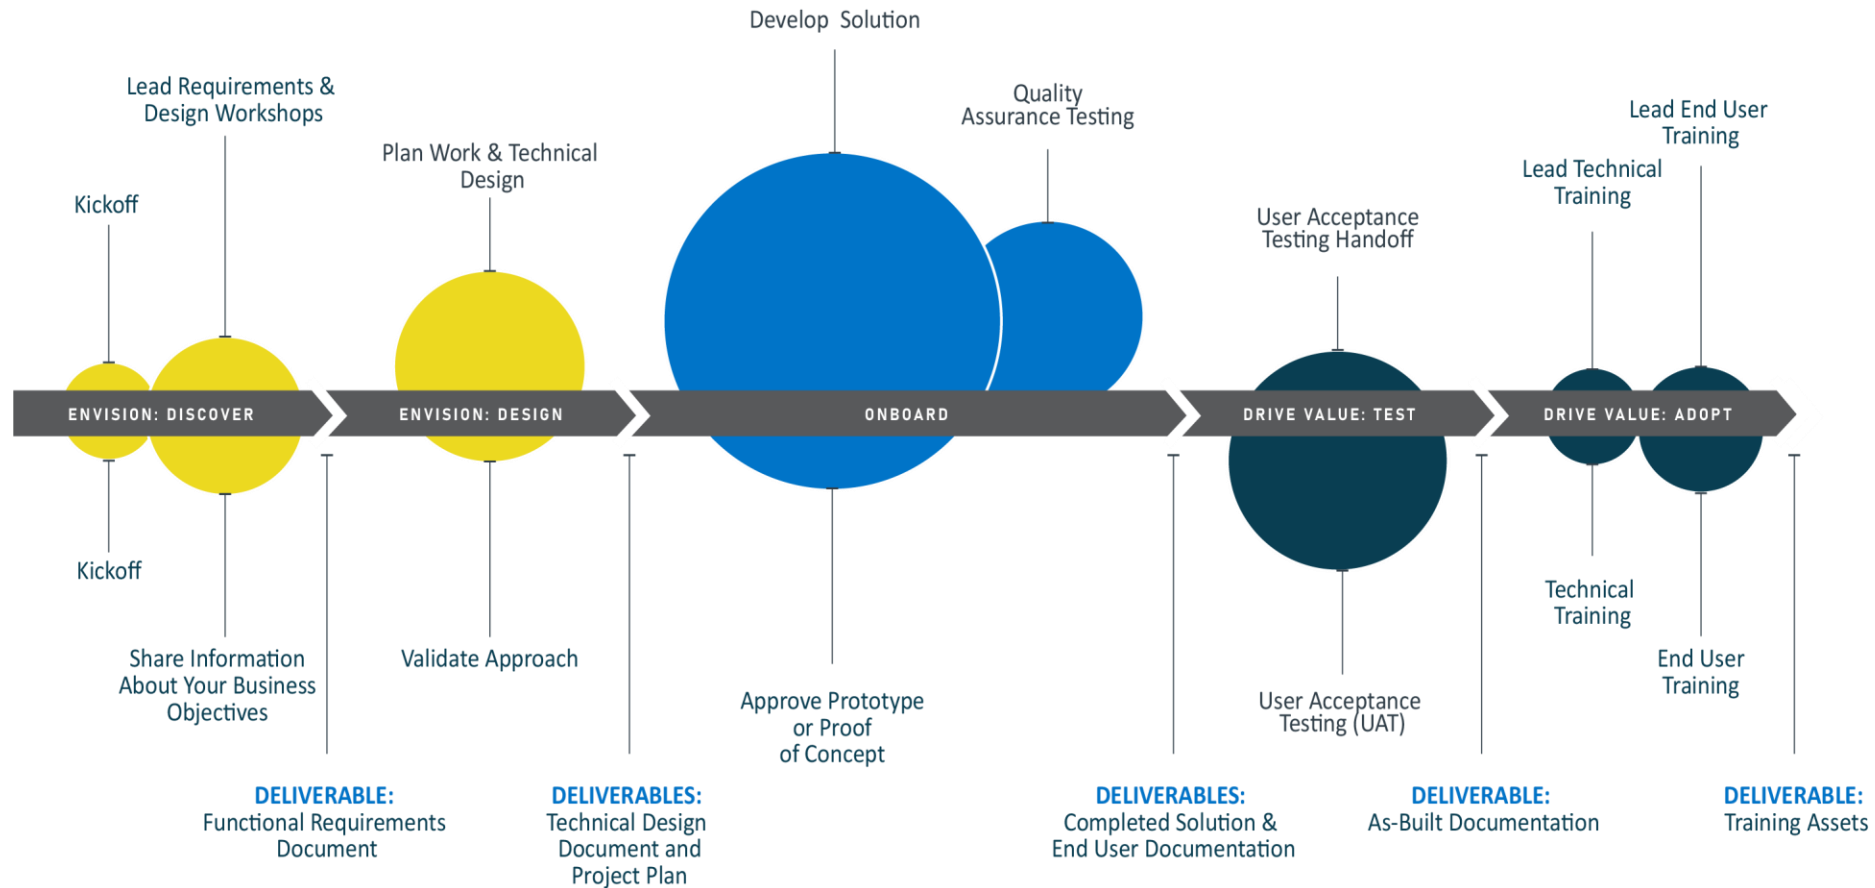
Develop Solution

Lead Requirements & Design Workshops

Quality Assurance Testing

Plan Work & Technical Design

Lead End User Training

Kickoff

Lead Technical Training

User Acceptance Testing Handoff

ENVISION: DISCOVER

ENVISION: DESIGN

ONBOARD

DRIVE VALUE: TEST

DRIVE VALUE: ADOPT

Kickoff

Technical Training

Share Information About Your Business Objectives

Validate Approach

End User Training

Approve Prototype or Proof of Concept

User Acceptance Testing (UAT)

DELIVERABLE:
Functional Requirements Document

DELIVERABLES:
Technical Design Document and Project Plan

DELIVERABLES:
Completed Solution & End User Documentation

DELIVERABLE:
As-Built Documentation

DELIVERABLE:
Training Assets